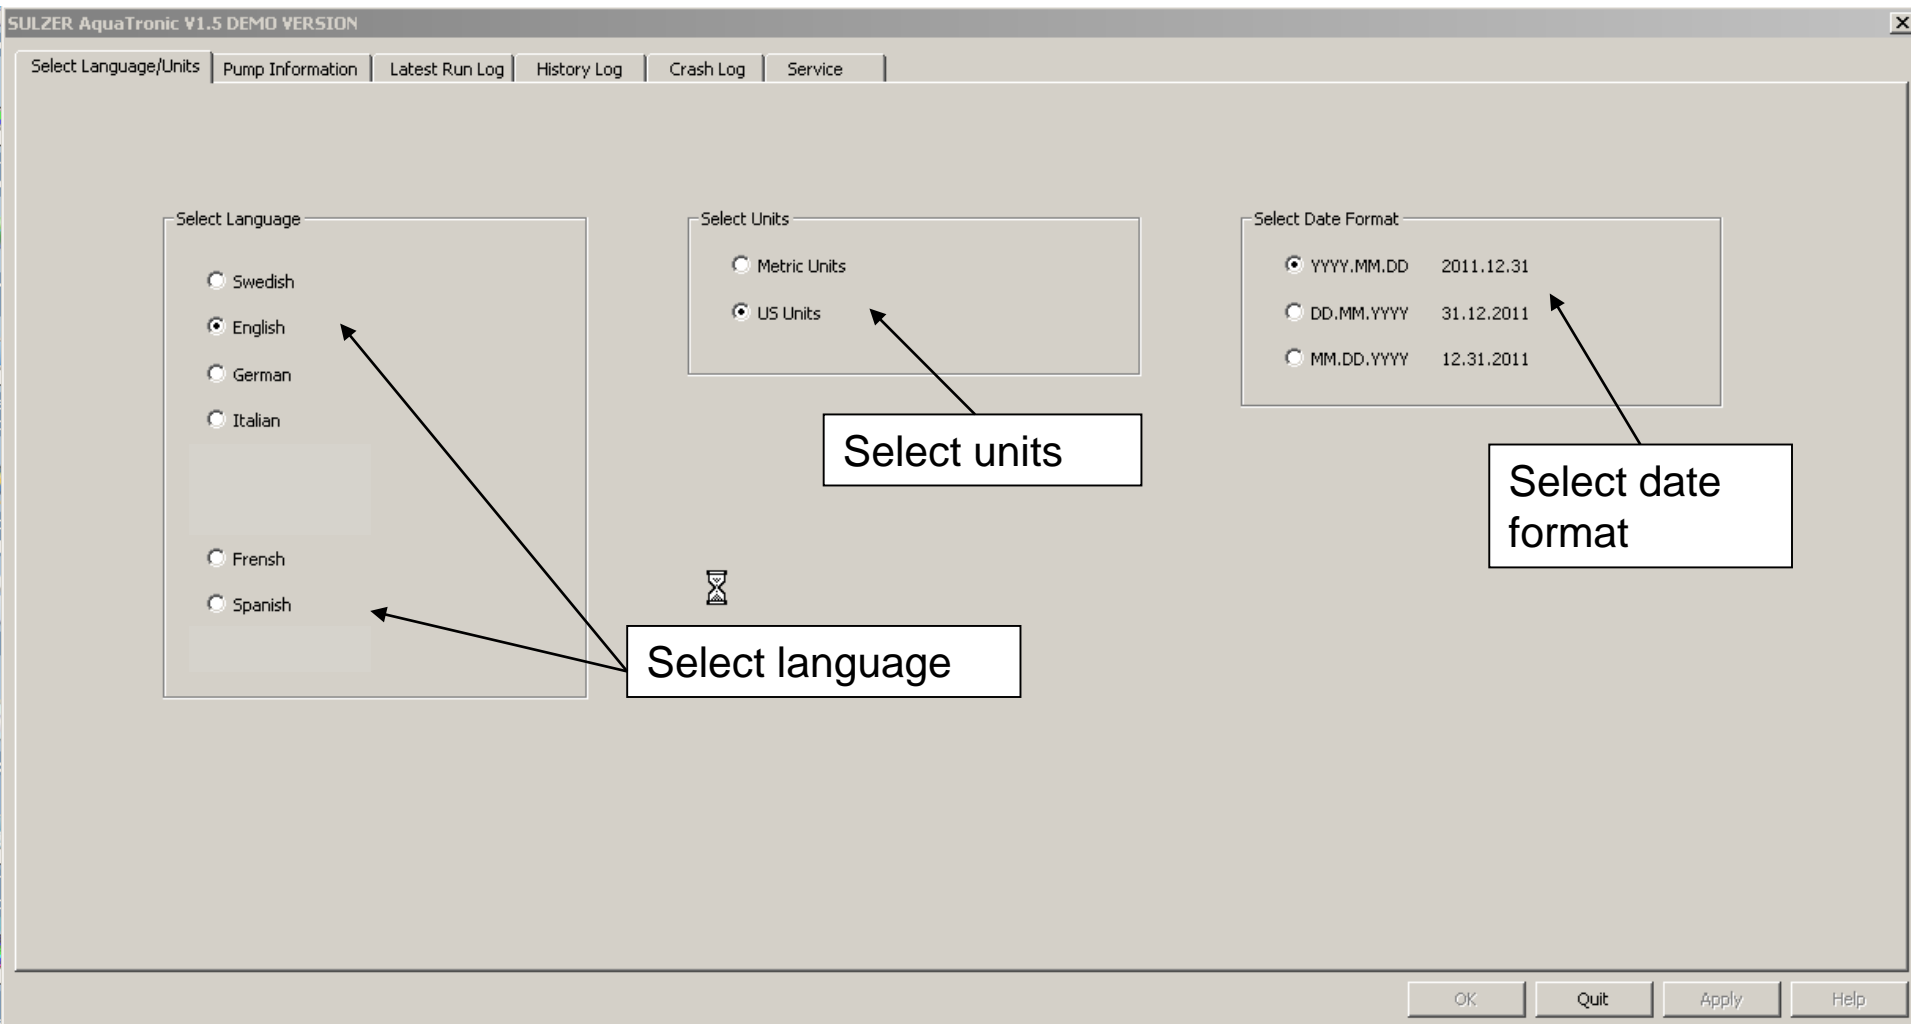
SULZER AquaTronic V1.5 DEMO VERSION

Select Language/Units | Pump Information | Latest Run Log | History Log | Crash Log | Service

Select Language
Swedish
English
German
Italian
Frensh
Spanish

Select Units
Metric Units
US Units

Select Date Format
YYYY.MM.DD 2011.12.31
DD.MM.YYYY 31.12.2011
MM.DD.YYYY 12.31.2011

Select units

Select date format

Select language

OK
Quit
Apply
Help